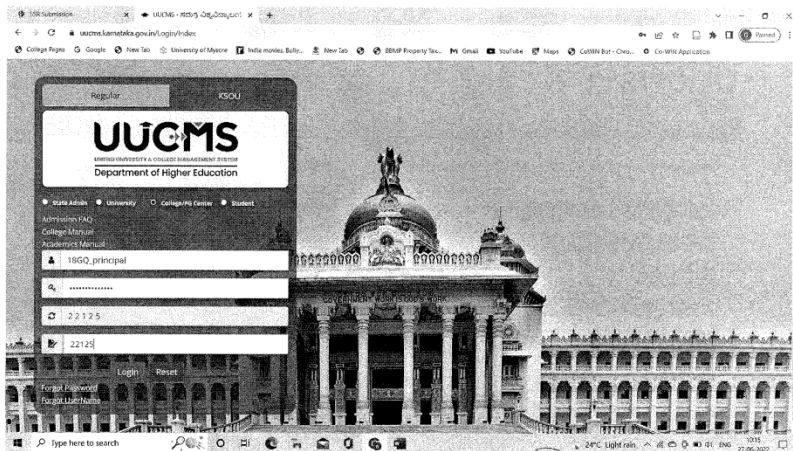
SSR Submission
UUCMS - ಕರ್ನಾಟಕ ವಿಶ್ವವಿದ್ಯಾಲಯ
uucms.karnataka.gov.in/Login/Index
College Pages  Google  New Tab  University of Mysore  Indie movies, Bolly...  New Tab  BBMP Property Tax...  Gmail  YouTube  Maps  CoWIN Bot - Chro...  Co-WIN Application
Paused

Regular
KSOU

UUCMS
UNIFIED UNIVERSITY & COLLEGE MANAGEMENT SYSTEM
Department of Higher Education

State Admin  University  College/PG Center  Student

Admission FAQ
College Manual
Academics Manual

18GQ_principal
••••••••••••••
22125
22125

Login  Reset

Forgot Password
Forgot UserName

GOVERNMENT WORK IS GOD'S WORK

Type here to search
24°C Light rain  ENG  10:15  27-06-2022